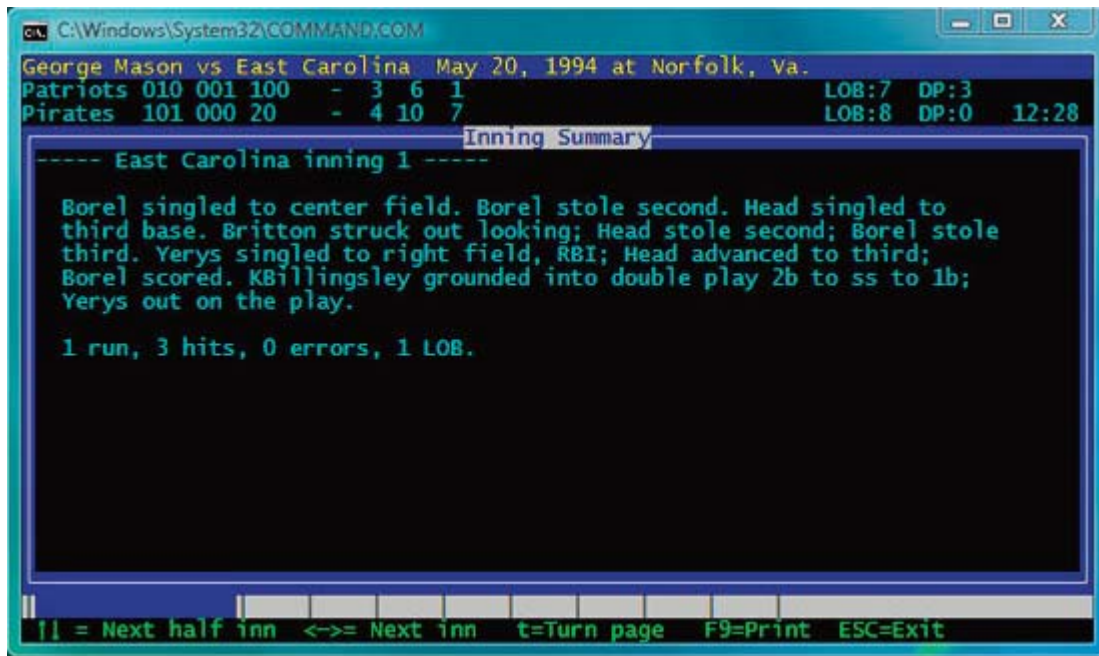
C:\Windows\System32\COMMAND.COM

George Mason vs East Carolina May 20, 1994 at Norfolk, Va.
Patriots 010 001 100 - 3 6 1 LOB:7 DP:3
Pirates 101 000 20 - 4 10 7 LOB:8 DP:0 12:28

Inning Summary

----- East Carolina inning 1 -----

Borel singled to center field. Borel stole second. Head singled to third base. Britton struck out looking; Head stole second; Borel stole third. Yerys singled to right field, RBI; Head advanced to third; Borel scored. KBillingsley grounded into double play 2b to ss to 1b; Yerys out on the play.

1 run, 3 hits, 0 errors, 1 LOB.

↑↓ = Next half inn <->= Next inn t=Turn page F9=Print ESC=Exit